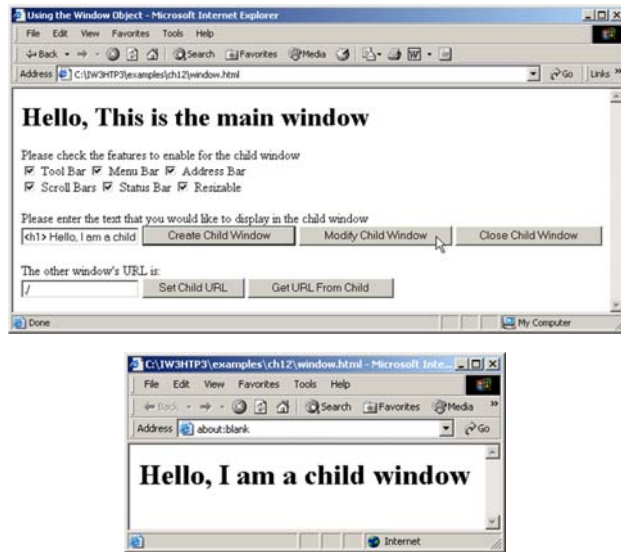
Using the Window Object - Microsoft Internet Explorer

File Edit View Favorites Tools Help

Back Search Favorites Media

Address C:\IW3HTP3\examples\ch12\window.html Go Links

Hello, This is the main window

Please check the features to enable for the child window

☑ Tool Bar ☑ Menu Bar ☑ Address Bar

☑ Scroll Bars ☑ Status Bar ☑ Resizable

Please enter the text that you would like to display in the child window

<h1> Hello, I am a child | Create Child Window | Modify Child Window | Close Child Window

The other window's URL is:

/ | Set Child URL | Get URL From Child

Done | My Computer

C:\IW3HTP3\examples\ch12\window.html - Microsoft Inte...

File Edit View Favorites Tools Help

Back Search Favorites Media

Address about:blank Go

Hello, I am a child window

Internet